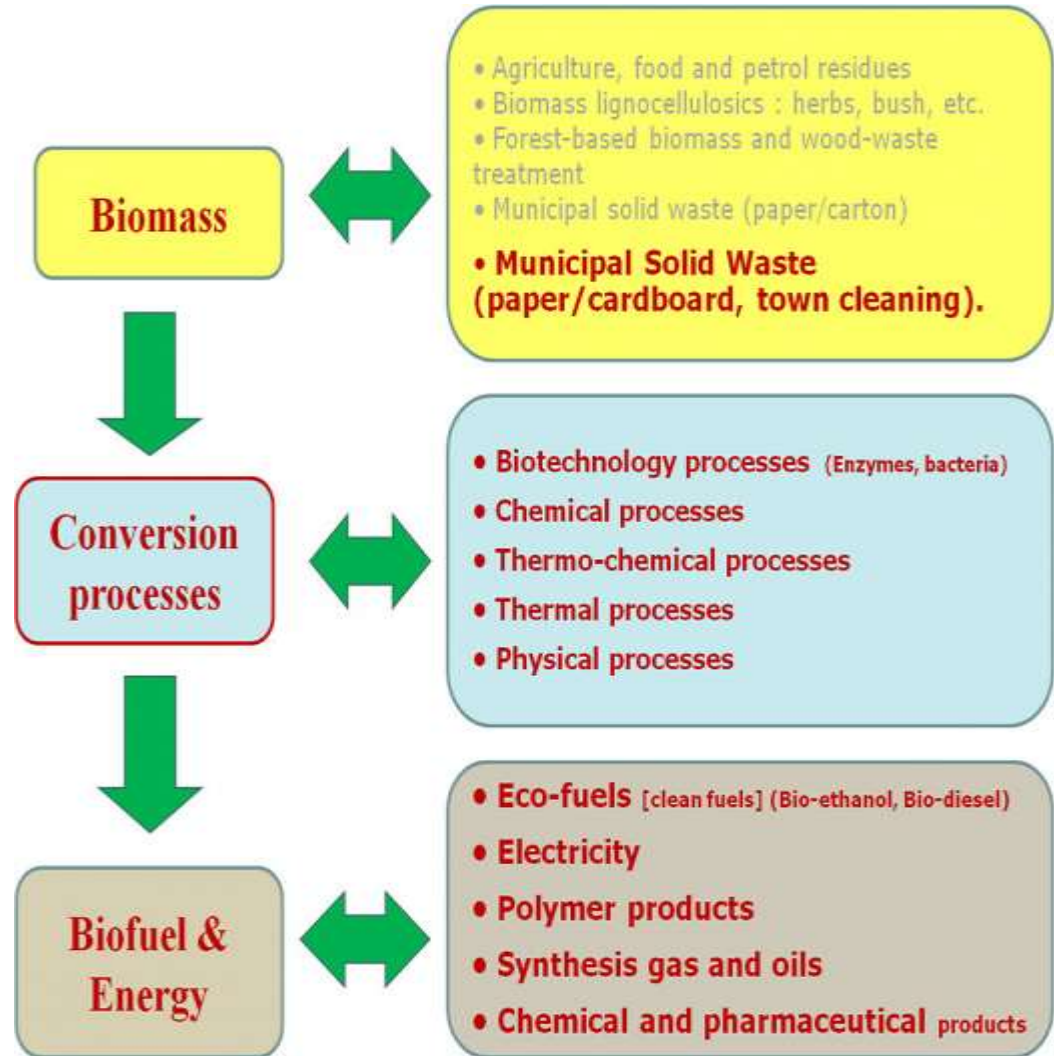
Biomass

• Agriculture, food and petrol residues
• Biomass lignocellulosics : herbs, bush, etc.
• Forest-based biomass and wood-waste treatment
• Municipal solid waste (paper/carton)
• Municipal Solid Waste (paper/cardboard, town cleaning).

Conversion processes

• Biotechnology processes (Enzymes, bacteria)
• Chemical processes
• Thermo-chemical processes
• Thermal processes
• Physical processes

Biofuel & Energy

• Eco-fuels [clean fuels] (Bio-ethanol, Bio-diesel)
• Electricity
• Polymer products
• Synthesis gas and oils
• Chemical and pharmaceutical products